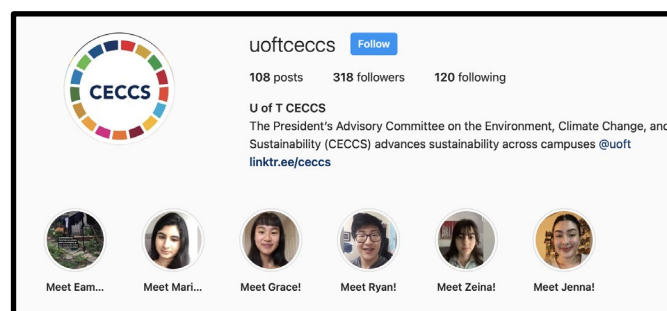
CECCS

uoftceccs Follow

108 posts 318 followers 120 following

U of T CECCS
The President's Advisory Committee on the Environment, Climate Change, and Sustainability (CECCS) advances sustainability across campuses @uoft
linktr.ee/ceccs

Meet Eam...
Meet Mari...
Meet Grace!
Meet Ryan!
Meet Zeina!
Meet Jenna!